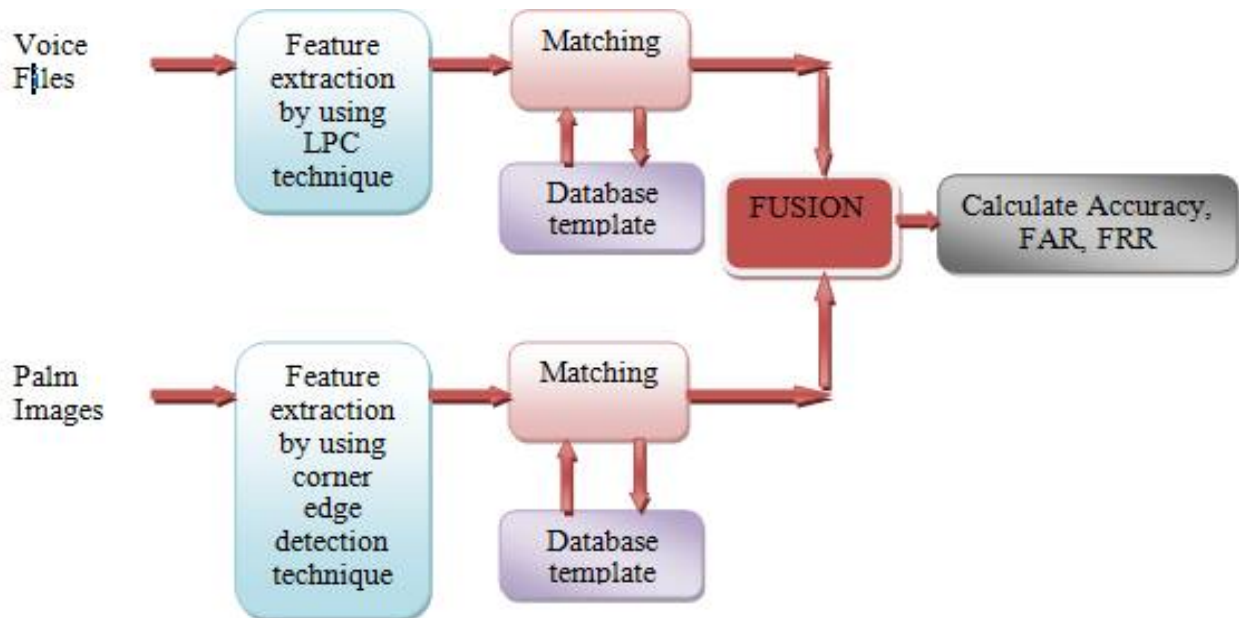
Voice Files

Feature extraction by using LPC technique

Matching

Database template

FUSION

Calculate Accuracy, FAR, FRR

Palm Images

Feature extraction by using corner edge detection technique

Matching

Database template